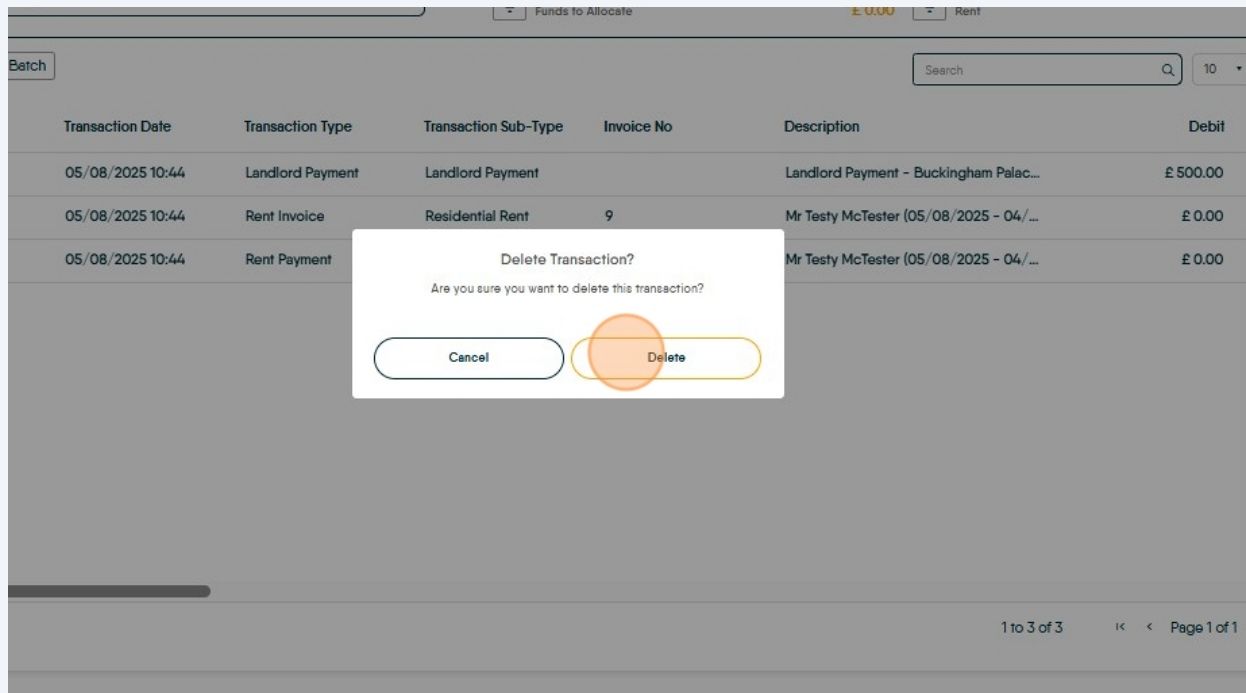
Funds to Allocate £ 0.00 Rent

Batch

Search

10

| Transaction Date | Transaction Type | Transaction Sub-Type | Invoice No | Description | Debit |
|---|---|---|---|---|---|
| 05/08/2025 10:44 | Landlord Payment | Landlord Payment | | Landlord Payment - Buckingham Palac... | £ 500.00 |
| 05/08/2025 10:44 | Rent Invoice | Residential Rent | 9 | Mr Testy McTester (05/08/2025 - 04/... | £ 0.00 |
| 05/08/2025 10:44 | Rent Payment | | | Mr Testy McTester (05/08/2025 - 04/... | £ 0.00 |

Delete Transaction?

Are you sure you want to delete this transaction?

Cancel

Delete

1 to 3 of 3

Page 1 of 1